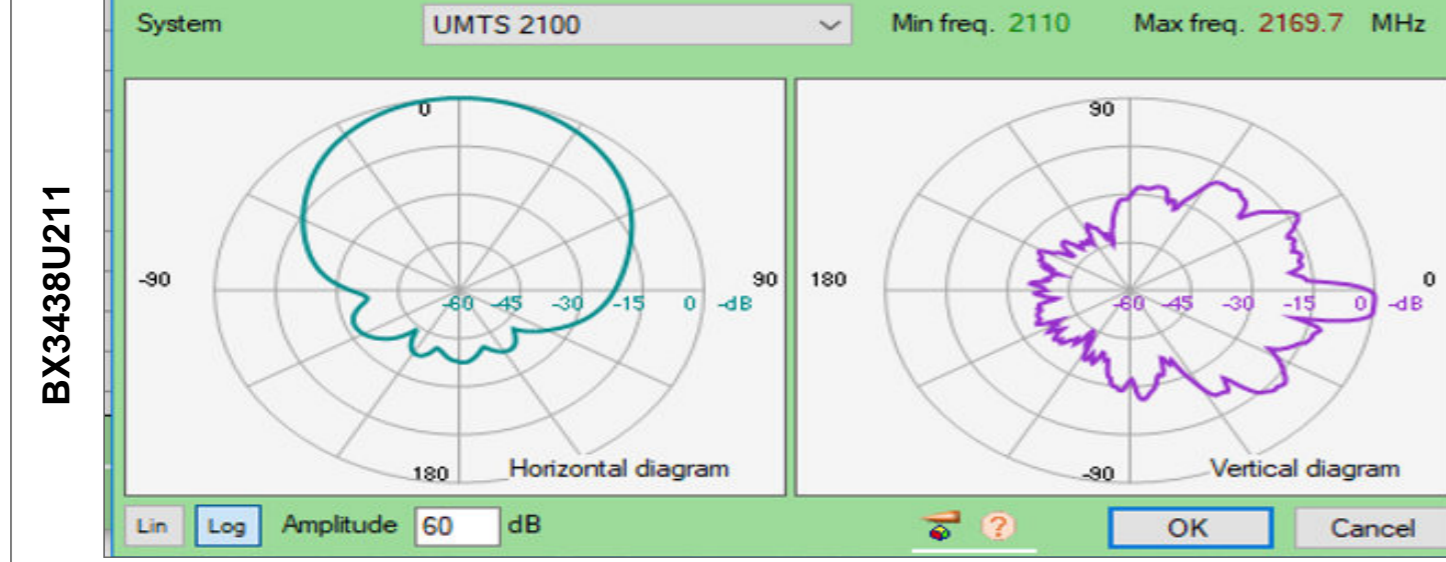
BX3438U211

System UMTS 2100 Min freq. 2110 Max freq. 2169.7 MHz

0
-90
90
-60 -45 -30 -15 0 -dB
180
Horizontal diagram

90
180
0
-60 -45 -30 -15 0 -dB
-90
Vertical diagram

Lin Log Amplitude 60 dB

OK Cancel